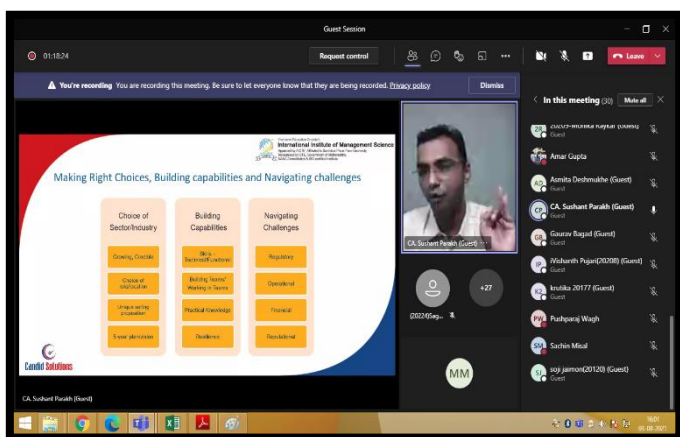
Guest Session

01:18:24

Request control

Leave

You're recording You are recording this meeting. Be sure to let everyone know that they are being recorded. Privacy policy

Dismiss

In this meeting (30)

Mute all

International Institute of Management Science

Making Right Choices, Building capabilities and Navigating challenges

| Choice of Sector/Industry | Building Capabilities | Navigating Challenges |
|---|---|---|
| Growing, Credible | Skills Sectoral/Functions | Regulatory |
| Choice of organization | Building Teams/ Working in Teams | Operational |
| Unique selling proposition | Practical Knowledge | Financial |
| 5-year plan/vision | Resilience | Reputational |

Candid Solutions

CA. Sushant Parakh (Guest)

CA. Sushant Parakh (Guest)

(2024)Sag...

+27

MM

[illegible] (Guest)

Amar Gupta

Asmita Deshmukhe (Guest)
Guest

CA. Sushant Parakh (Guest)
Guest

Gaurav Bagad (Guest)
Guest

iNishanth Pujari(20208) (Guest)
Guest

krutika 20177 (Guest)
Guest

Pushparaj Wagh

Sachin Misal

soji jaimon(20120) (Guest)
Guest

16:01
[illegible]-2021